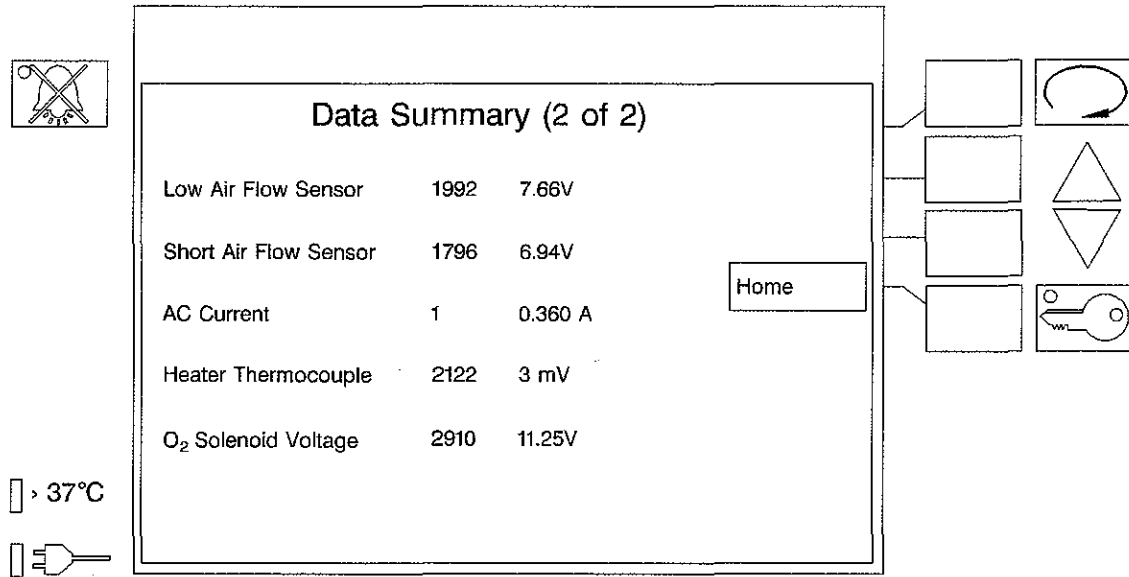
Data Summary (2 of 2)

| | | |
|---|---|---|
| Low Air Flow Sensor | 1992 | 7.66V |
| Short Air Flow Sensor | 1796 | 6.94V |
| AC Current | 1 | 0.360 A |
| Heater Thermocouple | 2122 | 3 mV |
| $O_2$ Solenoid Voltage | 2910 | 11.25V |

Home

› 37°C